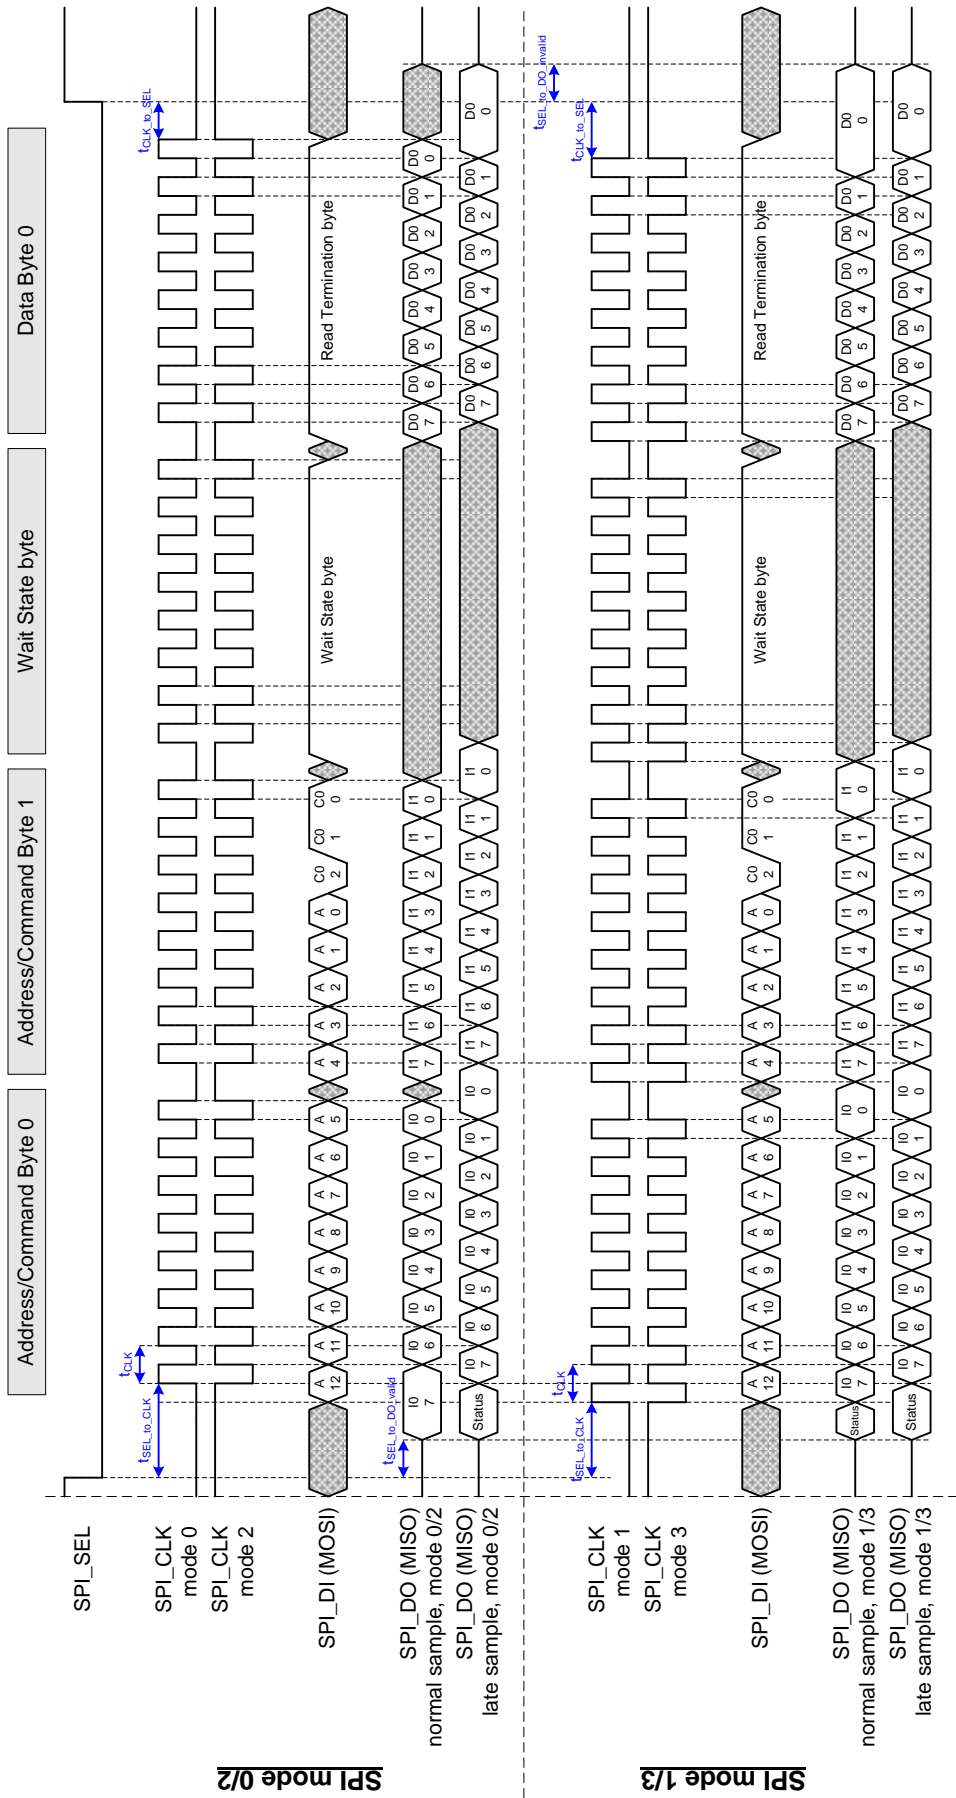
Address/Command Byte 0
Address/Command Byte 1
Wait State byte
Data Byte 0

SPI mode 0/2

SPI_SEL
SPI_CLK mode 0
SPI_CLK mode 2
SPI_DI (MOSI)
SPI_DO (MISO) normal sample, mode 0/2
SPI_DO (MISO) late sample, mode 0/2

$t_{SEL\_to\_CLK}$
$t_{CLK}$
$t_{SEL\_to\_DO\_valid}$
$t_{CLK\_to\_SEL}$

A 12, A 11, A 10, A 9, A 8, A 7, A 6, A 5, A 4, A 3, A 2, A 1, A 0, C0 2, C0 1, C0 0
Wait State byte
Read Termination byte
I0 7, I0 6, I0 5, I0 4, I0 3, I0 2, I0 1, I0 0, I1 7, I1 6, I1 5, I1 4, I1 3, I1 2, I1 1, I1 0
D0 7, D0 6, D0 5, D0 4, D0 3, D0 2, D0 1, D0 0
Status, I0 7, I0 6, I0 5, I0 4, I0 3, I0 2, I0 1, I0 0, I1 7, I1 6, I1 5, I1 4, I1 3, I1 2, I1 1, I1 0
D0 7, D0 6, D0 5, D0 4, D0 3, D0 2, D0 1, D0 0

SPI mode 1/3

SPI_CLK mode 1
SPI_CLK mode 3
SPI_DI (MOSI)
SPI_DO (MISO) normal sample, mode 1/3
SPI_DO (MISO) late sample, mode 1/3

$t_{SEL\_to\_CLK}$
$t_{CLK}$
$t_{CLK\_to\_SEL}$
$t_{SEL\_to\_DO\_invalid}$

A 12, A 11, A 10, A 9, A 8, A 7, A 6, A 5, A 4, A 3, A 2, A 1, A 0, C0 2, C0 1, C0 0
Wait State byte
Read Termination byte
Status, I0 7, I0 6, I0 5, I0 4, I0 3, I0 2, I0 1, I0 0, I1 7, I1 6, I1 5, I1 4, I1 3, I1 2, I1 1, I1 0
D0 7, D0 6, D0 5, D0 4, D0 3, D0 2, D0 1, D0 0, D0 0
Status, I0 7, I0 6, I0 5, I0 4, I0 3, I0 2, I0 1, I0 0, I1 7, I1 6, I1 5, I1 4, I1 3, I1 2, I1 1, I1 0
D0 7, D0 6, D0 5, D0 4, D0 3, D0 2, D0 1, D0 0, D0 0